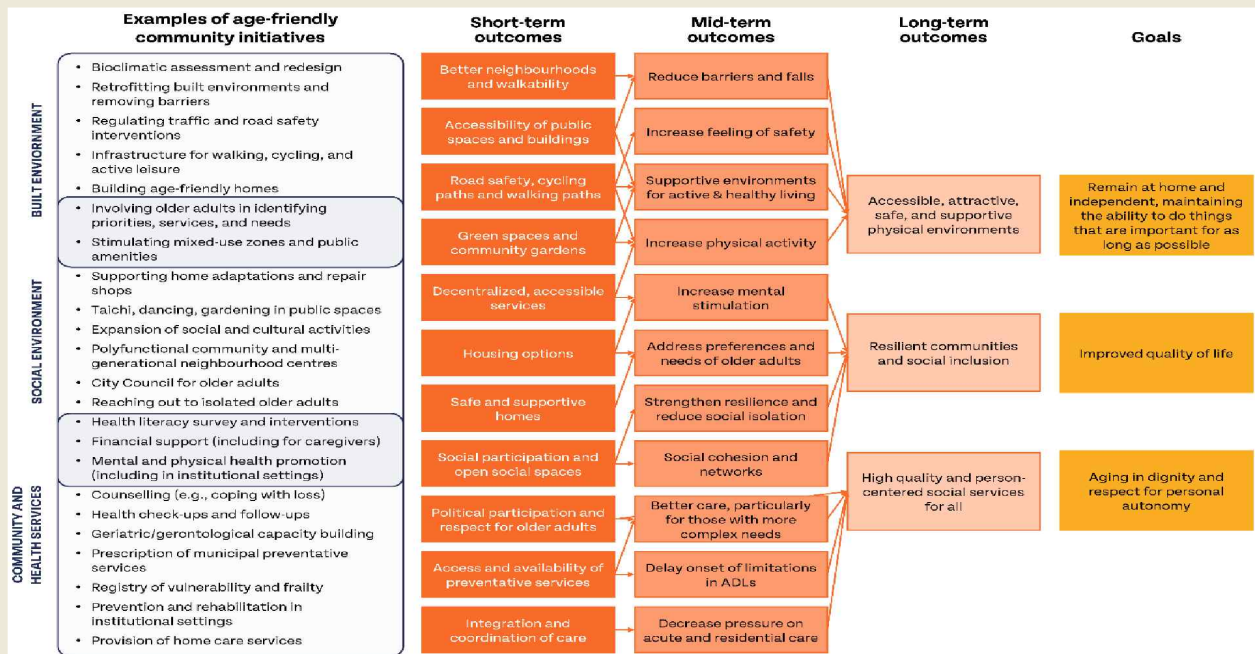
Examples of age-friendly community initiatives

BUILT ENVIRONMENT
• Bioclimatic assessment and redesign
• Retrofitting built environments and removing barriers
• Regulating traffic and road safety interventions
• Infrastructure for walking, cycling, and active leisure
• Building age-friendly homes
• Involving older adults in identifying priorities, services, and needs
• Stimulating mixed-use zones and public amenities

SOCIAL ENVIRONMENT
• Supporting home adaptations and repair shops
• Taichi, dancing, gardening in public spaces
• Expansion of social and cultural activities
• Polyfunctional community and multi-generational neighbourhood centres
• City Council for older adults
• Reaching out to isolated older adults
• Health literacy survey and interventions
• Financial support (including for caregivers)
• Mental and physical health promotion (including in institutional settings)

COMMUNITY AND HEALTH SERVICES
• Counselling (e.g., coping with loss)
• Health check-ups and follow-ups
• Geriatric/gerontological capacity building
• Prescription of municipal preventative services
• Registry of vulnerability and frailty
• Prevention and rehabilitation in institutional settings
• Provision of home care services

Short-term outcomes
Better neighbourhoods and walkability
Accessibility of public spaces and buildings
Road safety, cycling paths and walking paths
Green spaces and community gardens
Decentralized, accessible services
Housing options
Safe and supportive homes
Social participation and open social spaces
Political participation and respect for older adults
Access and availability of preventative services
Integration and coordination of care

Mid-term outcomes
Reduce barriers and falls
Increase feeling of safety
Supportive environments for active & healthy living
Increase physical activity
Increase mental stimulation
Address preferences and needs of older adults
Strengthen resilience and reduce social isolation
Social cohesion and networks
Better care, particularly for those with more complex needs
Delay onset of limitations in ADLs
Decrease pressure on acute and residential care

Long-term outcomes
Accessible, attractive, safe, and supportive physical environments
Resilient communities and social inclusion
High quality and person-centered social services for all

Goals
Remain at home and independent, maintaining the ability to do things that are important for as long as possible
Improved quality of life
Aging in dignity and respect for personal autonomy